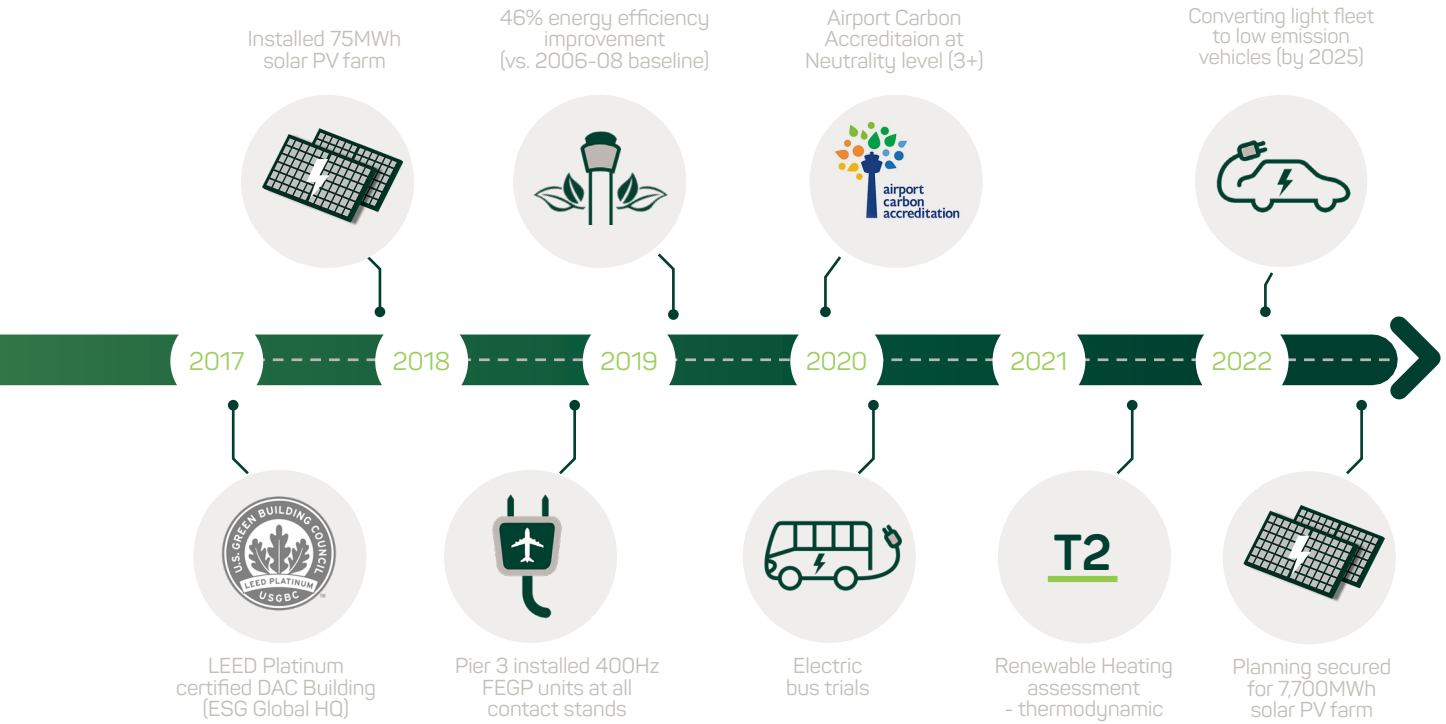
Installed 75MWh solar PV farm

46% energy efficiency improvement (vs. 2006-08 baseline)

Airport Carbon Accreditaion at Neutrality level (3+)

airport carbon accreditation

Converting light fleet to low emission vehicles (by 2025)

2017

2018

2019

2020

2021

2022

U.S. GREEN BUILDING COUNCIL
LEED PLATINUM
USGBC

LEED Platinum certified DAC Building (ESG Global HQ)

Pier 3 installed 400Hz FEGP units at all contact stands

Electric bus trials

T2

Renewable Heating assessment - thermodynamic

Planning secured for 7,700MWh solar PV farm